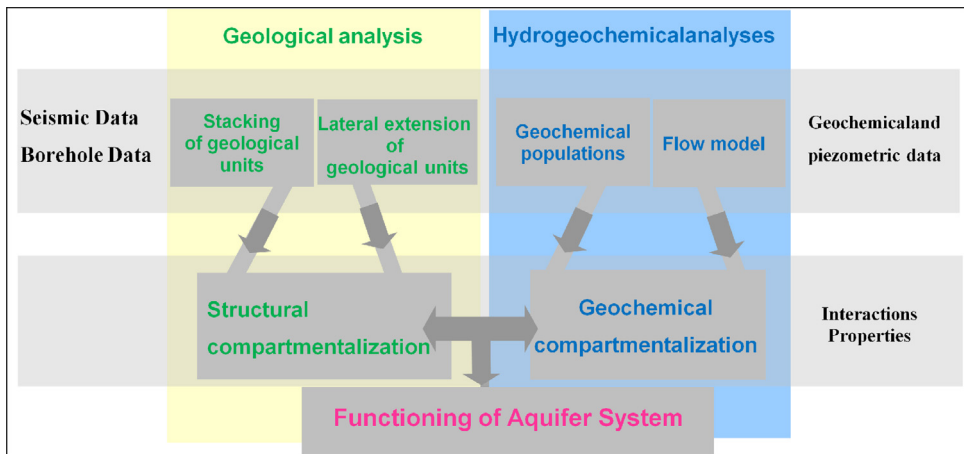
Geological analysis

Hydrogeochemicalanalyses

Seismic Data
Borehole Data

Stacking of geological units

Lateral extension of geological units

Geochemical populations

Flow model

Geochemicaland piezometric data

Structural compartmentalization

Geochemical compartmentalization

Interactions Properties

Functioning of Aquifer System